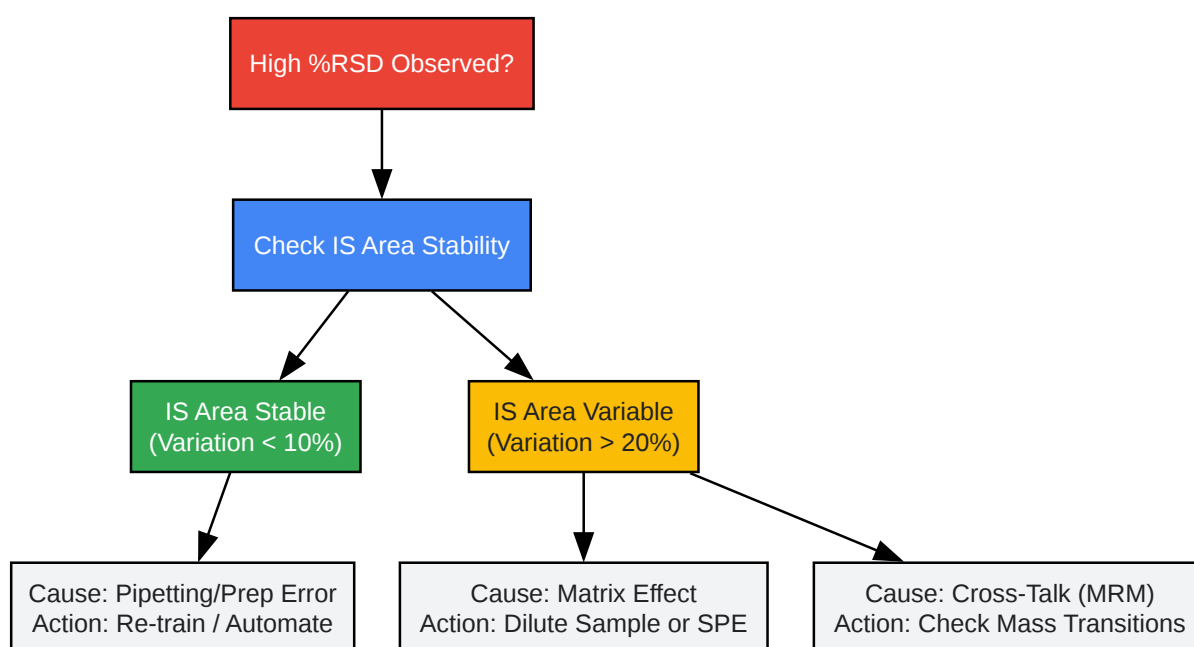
High %RSD Observed?

Check IS Area Stability

IS Area Stable
(Variation < 10%)

IS Area Variable
(Variation > 20%)

Cause: Pipetting/Prep Error
Action: Re-train / Automate

Cause: Matrix Effect
Action: Dilute Sample or SPE

Cause: Cross-Talk (MRM)
Action: Check Mass Transitions